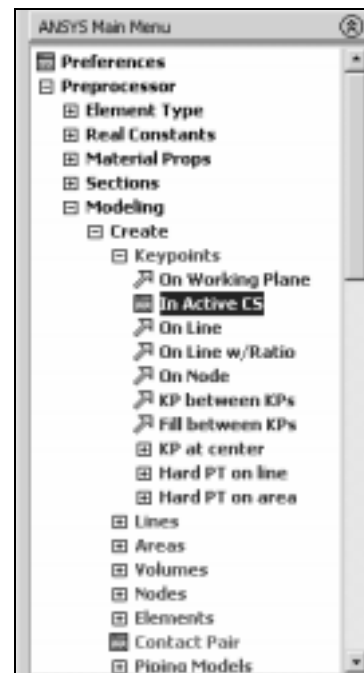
ANSYS Main Menu
Preferences
Preprocessor
Element Type
Real Constants
Material Props
Sections
Modeling
Create
Keypoints
On Working Plane
In Active CS
On Line
On Line w/Ratio
On Node
KP between KPs
Fill between KPs
KP at center
Hard PT on line
Hard PT on area
Lines
Areas
Volumes
Nodes
Elements
Contact Pair
Piping Models